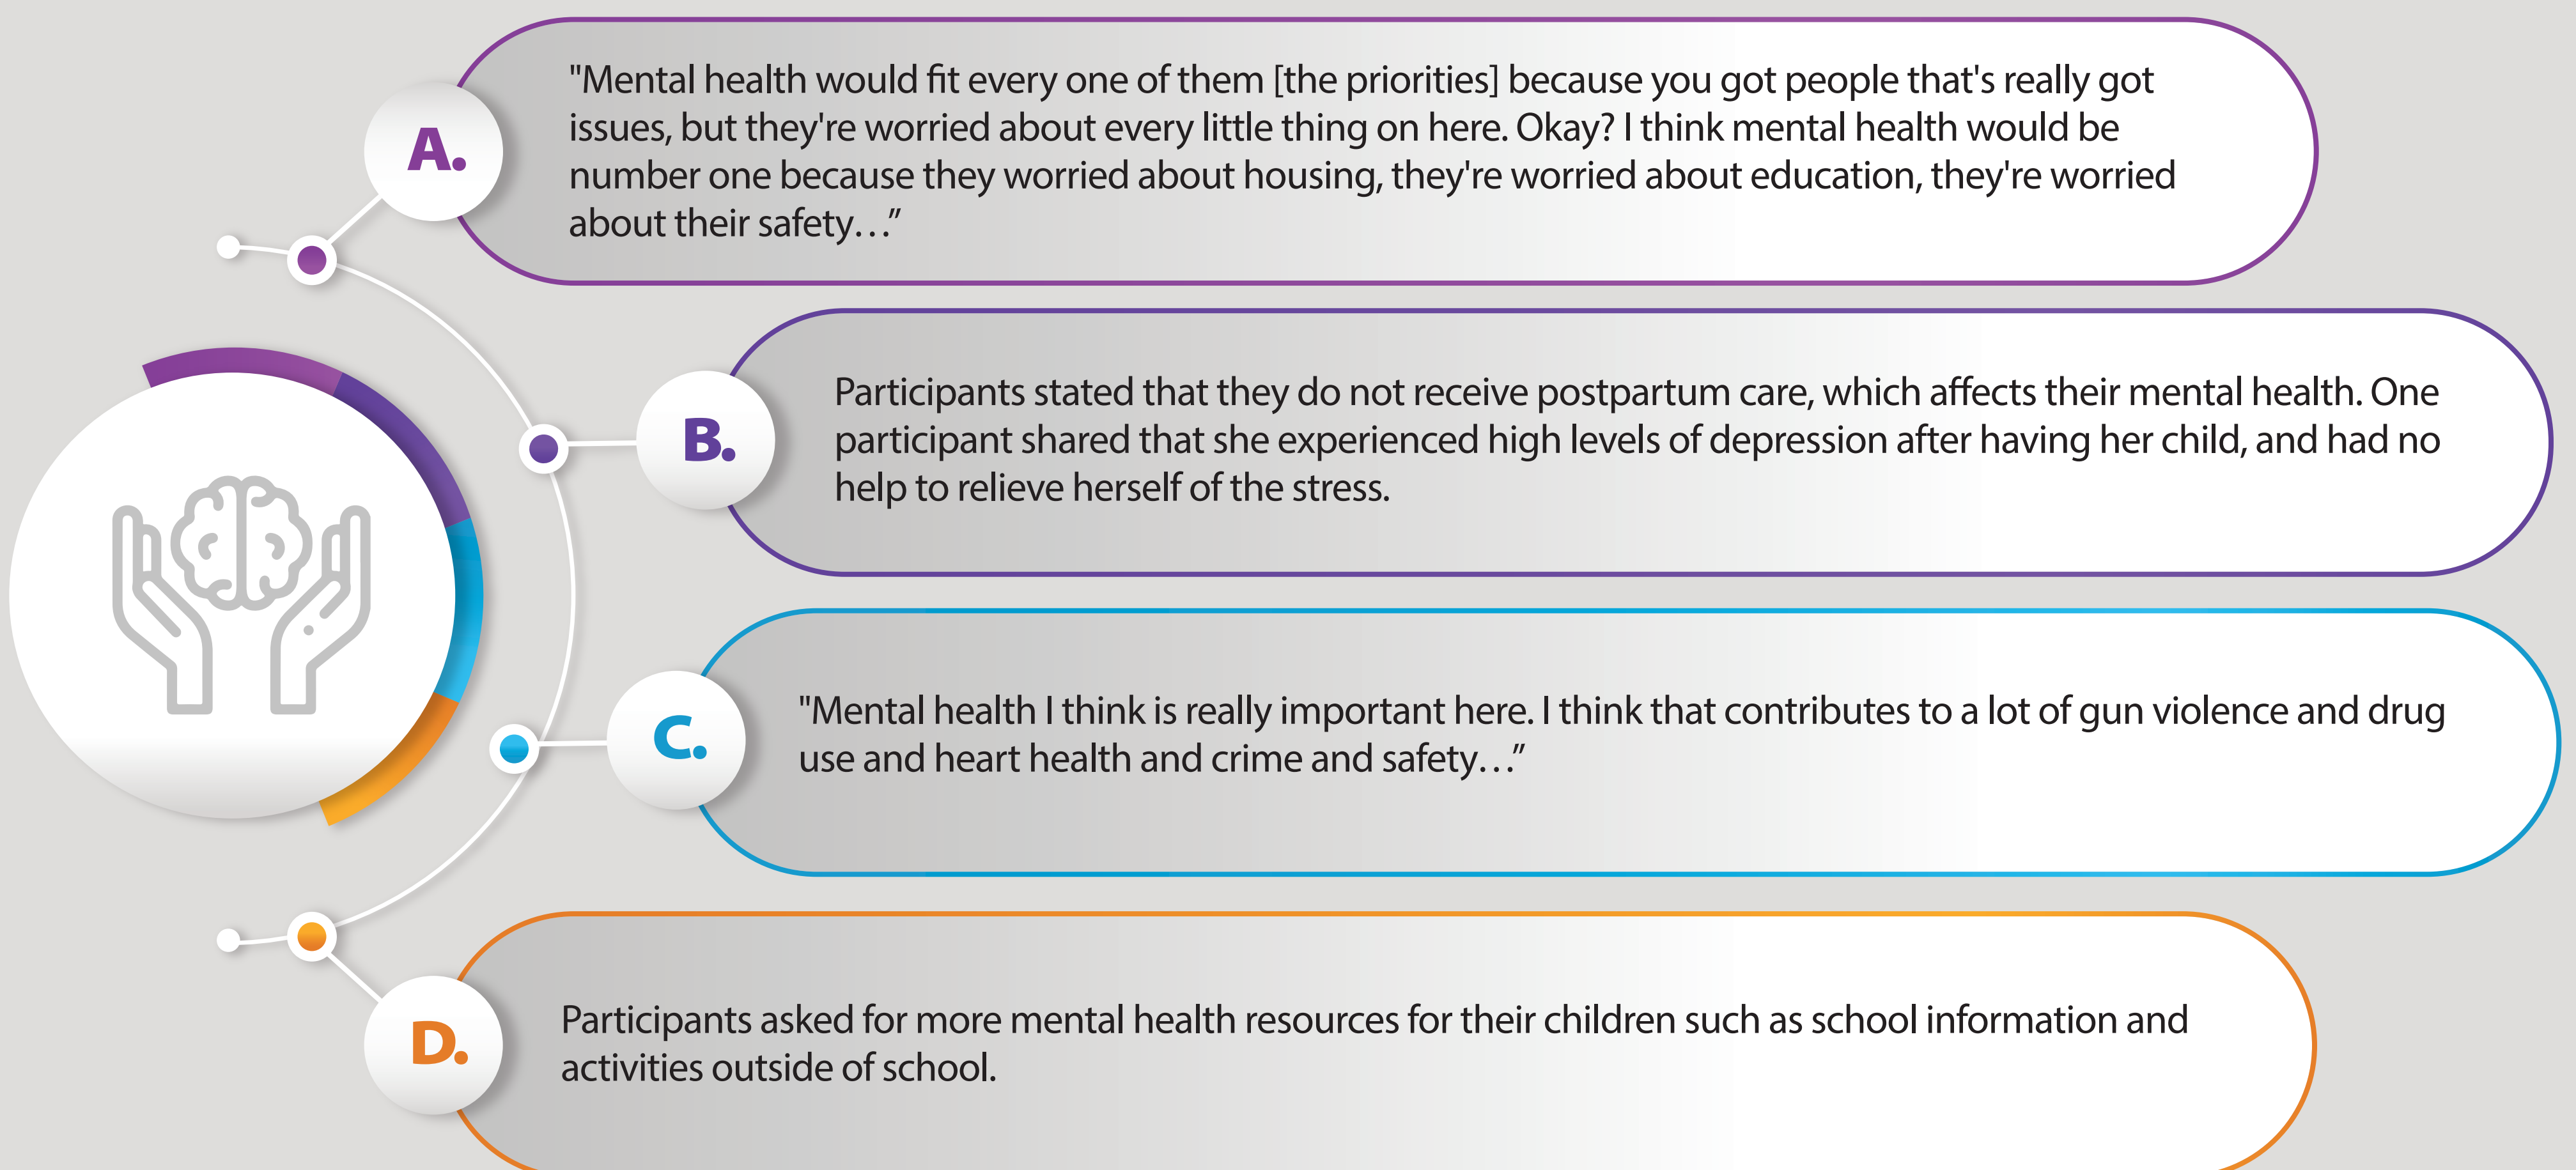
A.

"Mental health would fit every one of them [the priorities] because you got people that's really got issues, but they're worried about every little thing on here. Okay? I think mental health would be number one because they worried about housing, they're worried about education, they're worried about their safety…"

B.

Participants stated that they do not receive postpartum care, which affects their mental health. One participant shared that she experienced high levels of depression after having her child, and had no help to relieve herself of the stress.

C.

"Mental health I think is really important here. I think that contributes to a lot of gun violence and drug use and heart health and crime and safety…"

D.

Participants asked for more mental health resources for their children such as school information and activities outside of school.